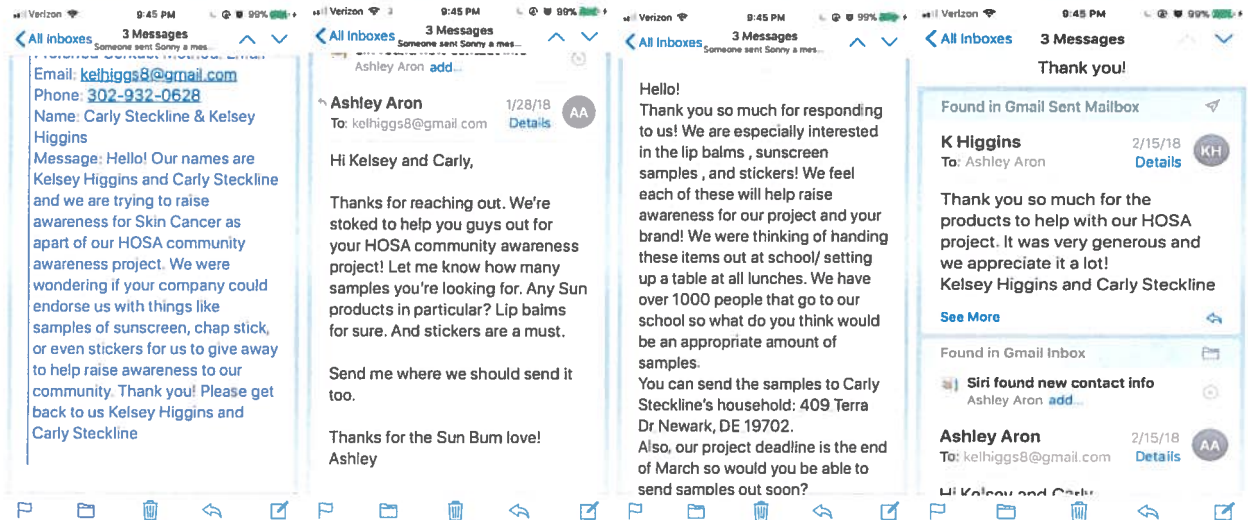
Verizon 9:45 PM 99%
All Inboxes 3 Messages Someone sent Sonny a mes...
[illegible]
Email: kelhiggs8@gmail.com
Phone: 302-932-0628
Name: Carly Steckline & Kelsey Higgins
Message: Hello! Our names are Kelsey Higgins and Carly Steckline and we are trying to raise awareness for Skin Cancer as apart of our HOSA community awareness project. We were wondering if your company could endorse us with things like samples of sunscreen, chap stick, or even stickers for us to give away to help raise awareness to our community. Thank you! Please get back to us Kelsey Higgins and Carly Steckline

Verizon 9:45 PM 99%
All Inboxes 3 Messages Someone sent Sonny a mes...
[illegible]
Ashley Aron add...
Ashley Aron 1/28/18
To: kelhiggs8@gmail.com Details
AA
Hi Kelsey and Carly,

Thanks for reaching out. We're stoked to help you guys out for your HOSA community awareness project! Let me know how many samples you're looking for. Any Sun products in particular? Lip balms for sure. And stickers are a must.

Send me where we should send it too.

Thanks for the Sun Bum love!
Ashley

Verizon 9:45 PM 99%
All Inboxes 3 Messages Someone sent Sonny a mes...
Hello!
Thank you so much for responding to us! We are especially interested in the lip balms , sunscreen samples , and stickers! We feel each of these will help raise awareness for our project and your brand! We were thinking of handing these items out at school/ setting up a table at all lunches. We have over 1000 people that go to our school so what do you think would be an appropriate amount of samples.
You can send the samples to Carly Steckline's household: 409 Terra Dr Newark, DE 19702.
Also, our project deadline is the end of March so would you be able to send samples out soon?

Verizon 9:45 PM 99%
All Inboxes 3 Messages
Thank you!
Found in Gmail Sent Mailbox
K Higgins 2/15/18
To: Ashley Aron Details
KH
Thank you so much for the products to help with our HOSA project. It was very generous and we appreciate it a lot!
Kelsey Higgins and Carly Steckline
See More
Found in Gmail Inbox
Siri found new contact info
Ashley Aron add...
Ashley Aron 2/15/18
To: kelhiggs8@gmail.com Details
AA
Hi Kelsey and Carly